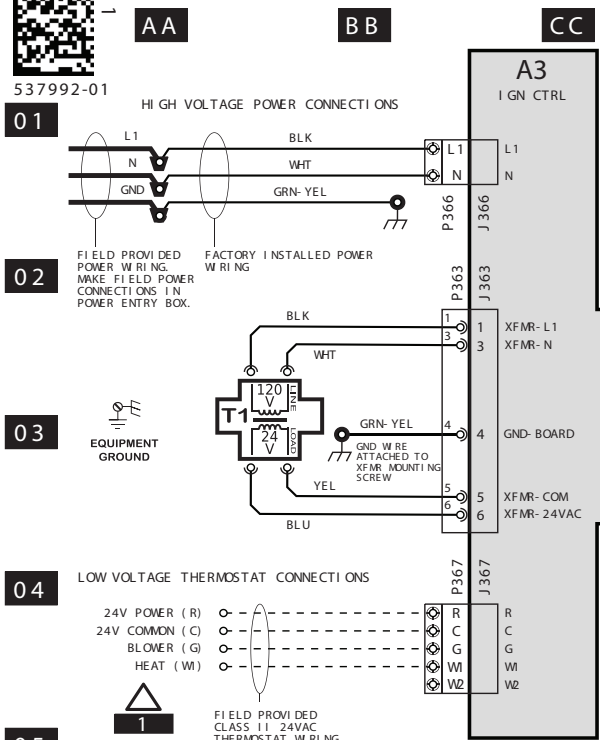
AA

BB

CC

537992-01

HIGH VOLTAGE POWER CONNECTIONS

01

L1

N

GND

BLK

WHT

GRN-YEL

L1

N

P366

J366

A3

IGN CTRL

L1

N

FIELD PROVIDED POWER WIRING. MAKE FIELD POWER CONNECTIONS IN POWER ENTRY BOX.

FACTORY INSTALLED POWER WIRING

02

P363

J363

BLK

WHT

1

3

1

3

XFMR-L1

XFMR-N

03

EQUIPMENT GROUND

T1

120 V

LINE

24 V

LOAD

GRN-YEL

GND WIRE ATTACHED TO XFMR MOUNTING SCREW

4

4

GND-BOARD

YEL

5

6

5

6

XFMR-COM

XFMR-24VAC

BLU

04

LOW VOLTAGE THERMOSTAT CONNECTIONS

P367

J367

24V POWER (R)

24V COMMON (C)

BLOWER (G)

HEAT (WI)

R

C

G

WI

W2

R

C

G

WI

W2

1

FIELD PROVIDED CLASS II 24VAC THERMOSTAT WIRING

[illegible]